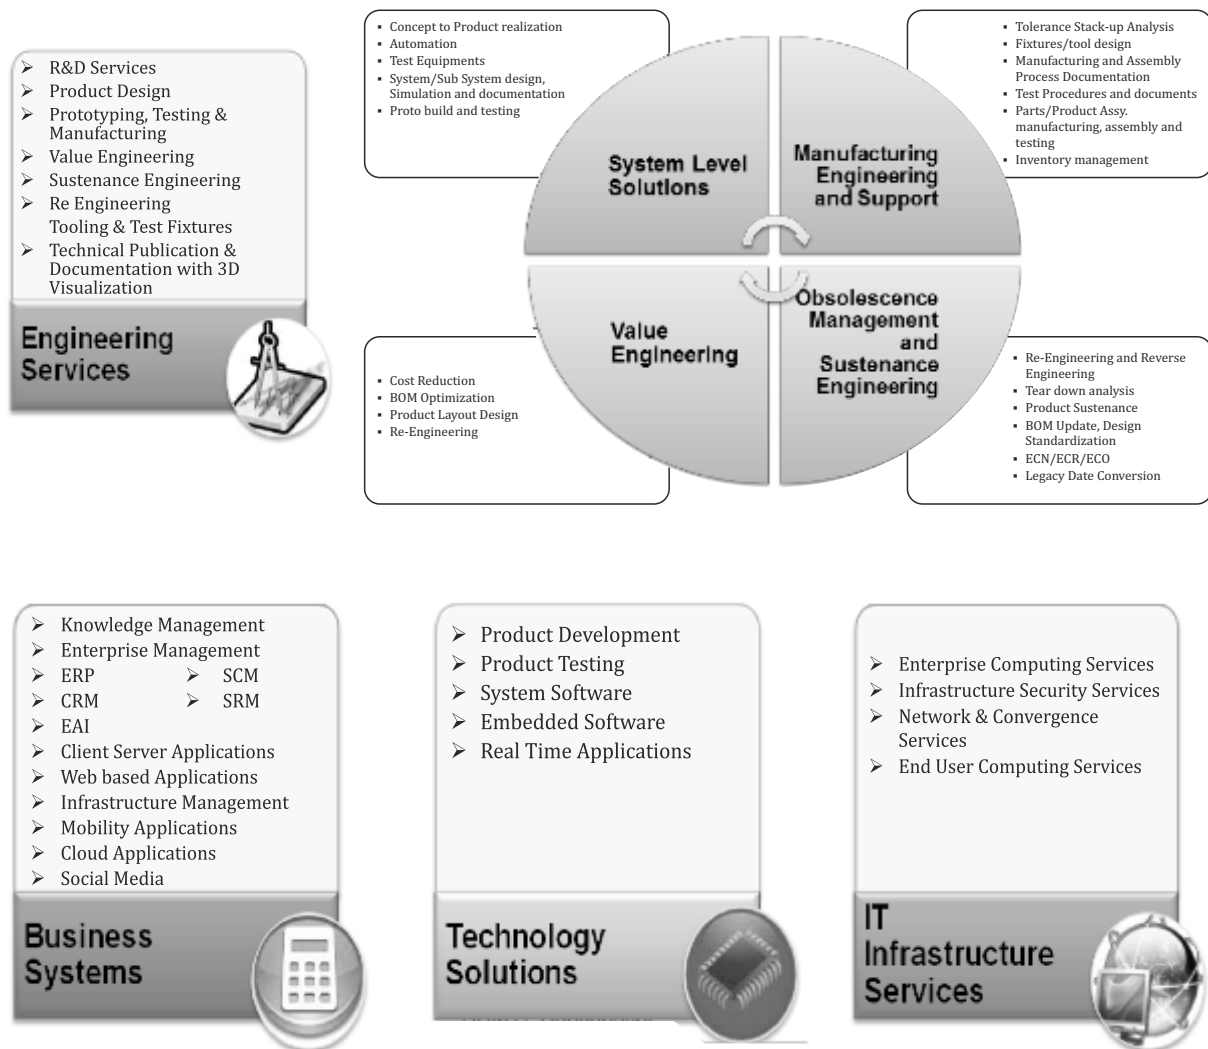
➢ R&D Services
➢ Product Design
➢ Prototyping, Testing & Manufacturing
➢ Value Engineering
➢ Sustenance Engineering
➢ Re Engineering
Tooling & Test Fixtures
➢ Technical Publication & Documentation with 3D Visualization

Engineering Services

▪ Concept to Product realization
▪ Automation
▪ Test Equipments
▪ System/Sub System design, Simulation and documentation
▪ Proto build and testing

▪ Tolerance Stack-up Analysis
▪ Fixtures/tool design
▪ Manufacturing and Assembly Process Documentation
▪ Test Procedures and documents
▪ Parts/Product Assy. manufacturing, assembly and testing
▪ Inventory management

System Level Solutions

Manufacturing Engineering and Support

Value Engineering

Obsolescence Management and Sustenance Engineering

▪ Cost Reduction
▪ BOM Optimization
▪ Product Layout Design
▪ Re-Engineering

▪ Re-Engineering and Reverse Engineering
▪ Tear down analysis
▪ Product Sustenance
▪ BOM Update, Design Standardization
▪ ECN/ECR/ECO
▪ Legacy Date Conversion

➢ Knowledge Management
➢ Enterprise Management
➢ ERP ➢ SCM
➢ CRM ➢ SRM
➢ EAI
➢ Client Server Applications
➢ Web based Applications
➢ Infrastructure Management
➢ Mobility Applications
➢ Cloud Applications
➢ Social Media

Business Systems

➢ Product Development
➢ Product Testing
➢ System Software
➢ Embedded Software
➢ Real Time Applications

Technology Solutions

➢ Enterprise Computing Services
➢ Infrastructure Security Services
➢ Network & Convergence Services
➢ End User Computing Services

IT Infrastructure Services